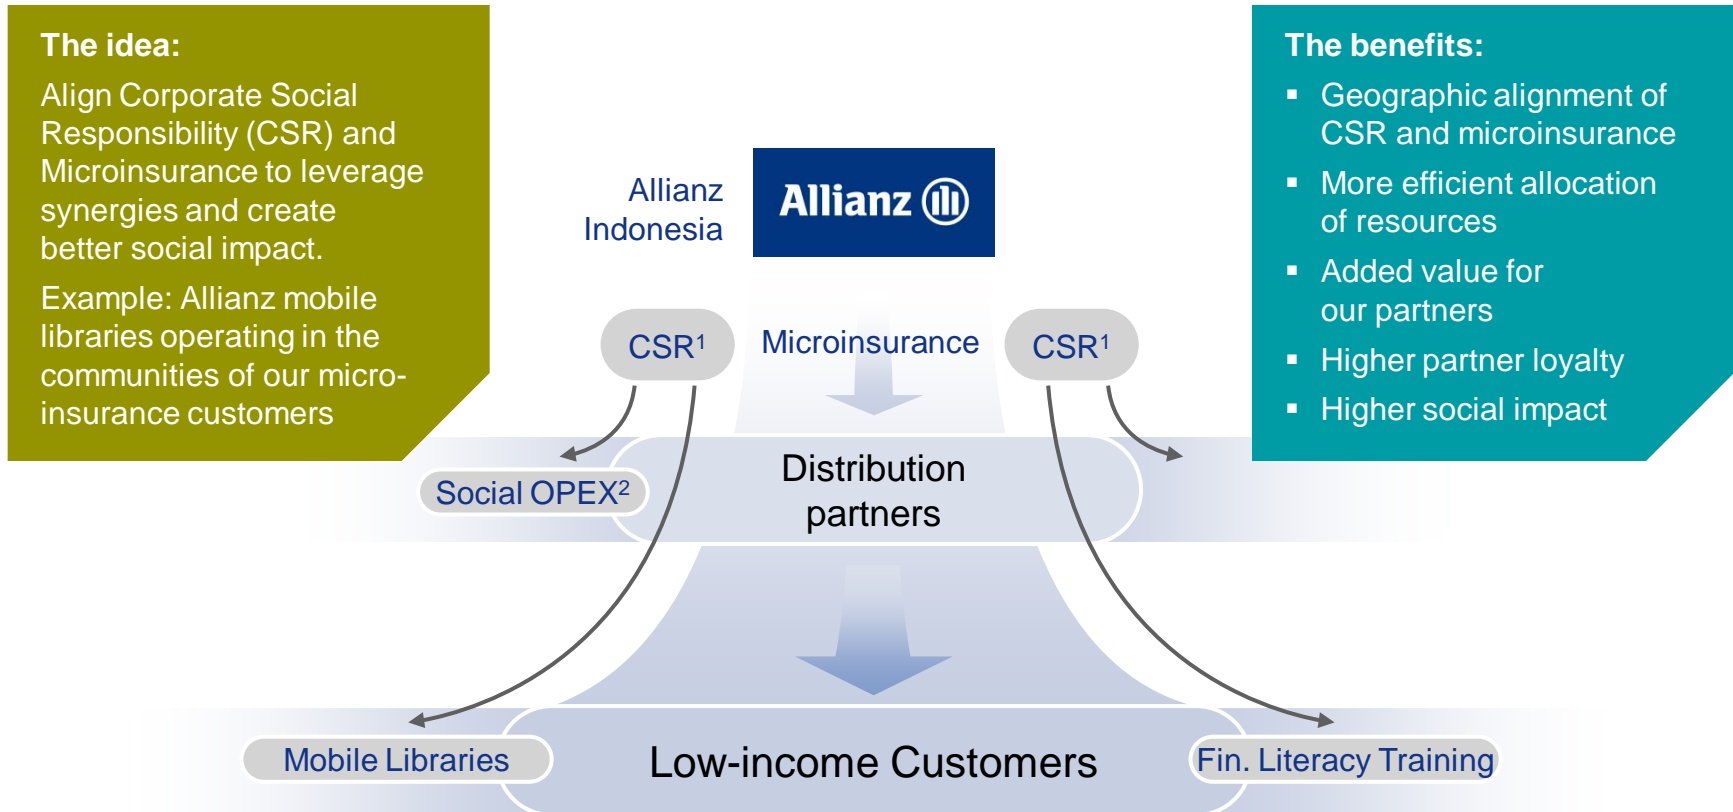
The idea:

Align Corporate Social Responsibility (CSR) and Microinsurance to leverage synergies and create better social impact.

Example: Allianz mobile libraries operating in the communities of our microinsurance customers

Allianz Indonesia

Allianz

The benefits:

- Geographic alignment of CSR and microinsurance
- More efficient allocation of resources
- Added value for our partners
- Higher partner loyalty
- Higher social impact

$CSR^1$

Microinsurance

$CSR^1$

Social $OPEX^2$

Distribution partners

Mobile Libraries

Low-income Customers

Fin. Literacy Training